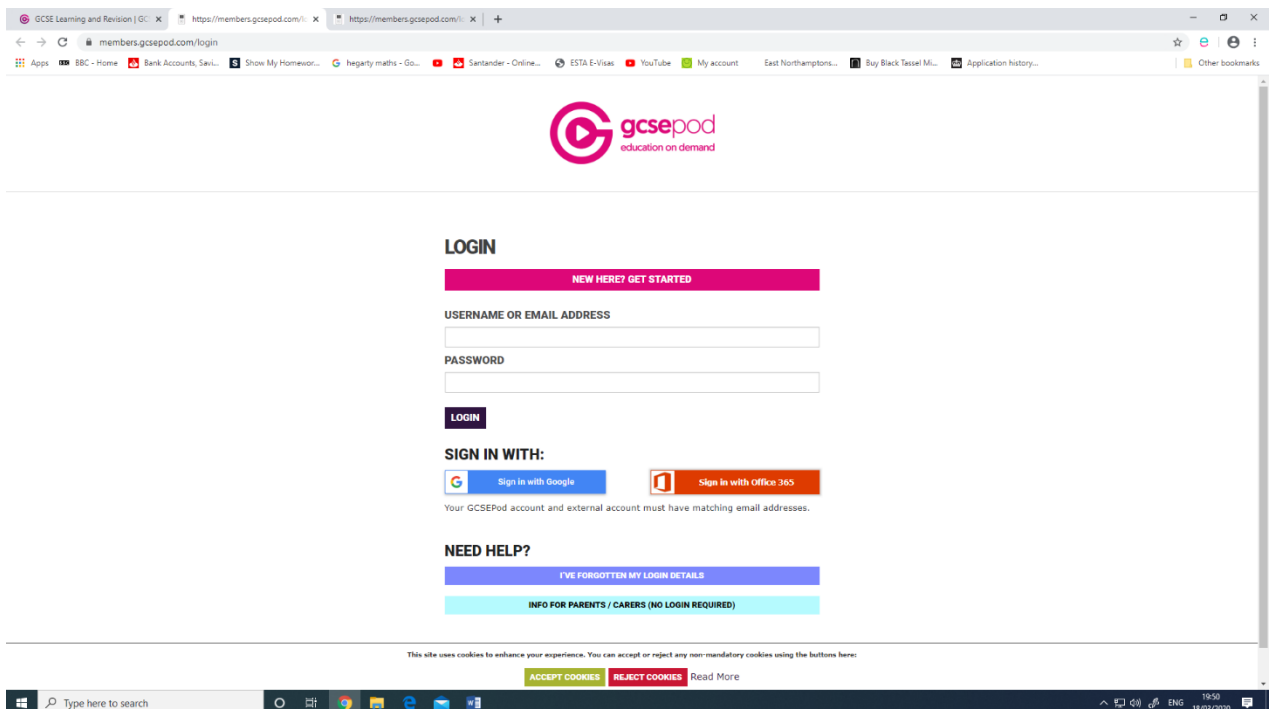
GCSE Learning and Revision | GC ×
https://members.gcsepod.com/lo ×
https://members.gcsepod.com/lo ×
+

members.gcsepod.com/login

Apps BBC - Home Bank Accounts, Savi... Show My Homewor... hegarty maths - Go... Santander - Online... ESTA E-Visas YouTube My account East Northamptons... Buy Black Tassel Mi... Application history... Other bookmarks

gcsepod
education on demand

LOGIN

NEW HERE? GET STARTED

USERNAME OR EMAIL ADDRESS

PASSWORD

LOGIN

SIGN IN WITH:

Sign in with Google

Sign in with Office 365

Your GCSEPod account and external account must have matching email addresses.

NEED HELP?

I'VE FORGOTTEN MY LOGIN DETAILS

INFO FOR PARENTS / CARERS (NO LOGIN REQUIRED)

This site uses cookies to enhance your experience. You can accept or reject any non-mandatory cookies using the buttons here:

ACCEPT COOKIES REJECT COOKIES Read More

Type here to search

ENG 19:50 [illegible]